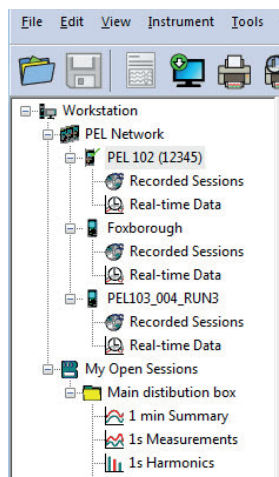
File Edit View Instrument Tools

Workstation
PEL Network
PEL 102 (12345)
Recorded Sessions
Real-time Data
Foxborough
Recorded Sessions
Real-time Data
PEL103_004_RUN3
Recorded Sessions
Real-time Data
My Open Sessions
Main distibution box
1 min Summary
1s Measurements
1s Harmonics